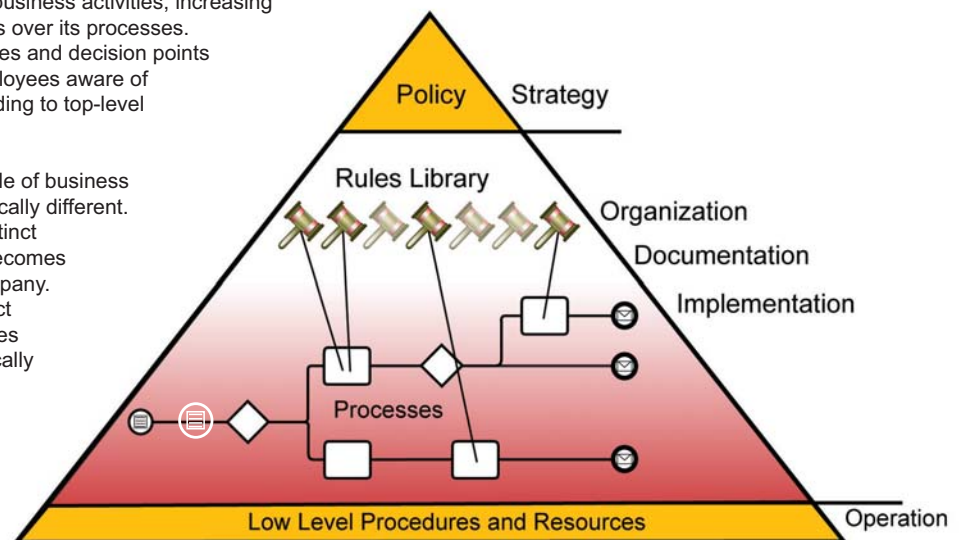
business activities, increasing
s over its processes.
es and decision points
loyees aware of
ding to top-level

le of business
cally different.
tinct
ecomes
pany.
ct
es
cally

Policy
Strategy
Rules Library
Organization
Documentation
Implementation
Processes
Low Level Procedures and Resources
Operation